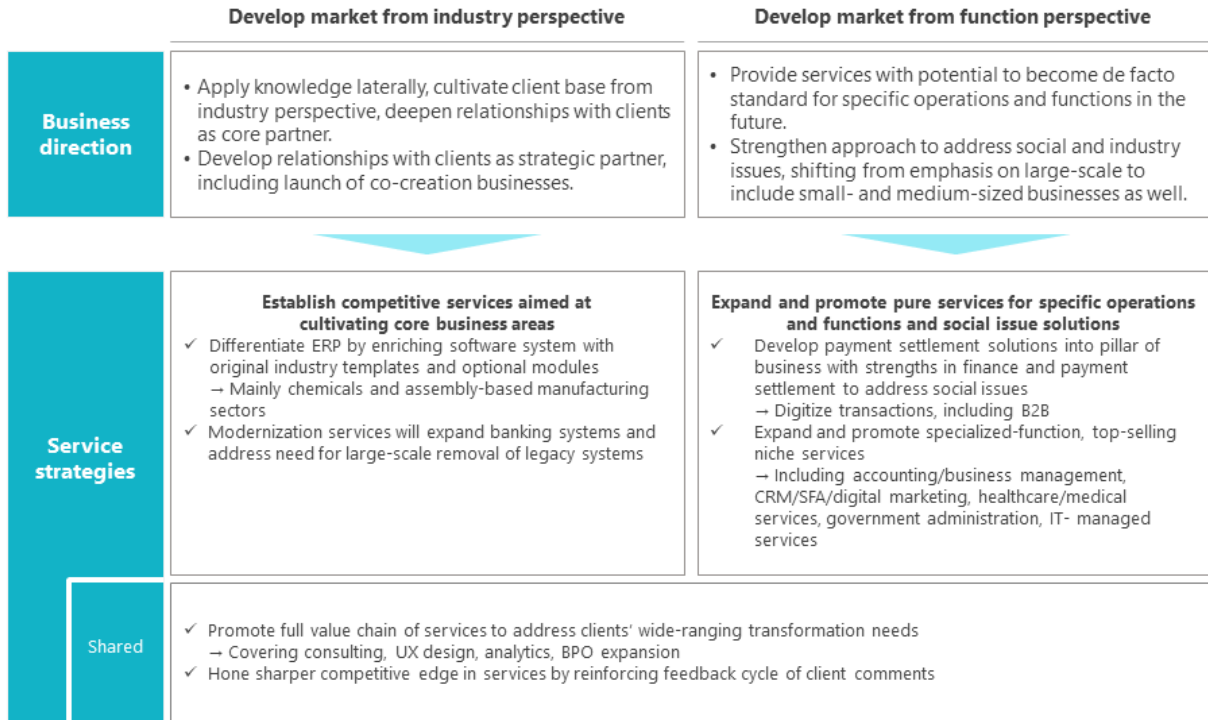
Develop market from industry perspective

Develop market from function perspective

Business direction

• Apply knowledge laterally, cultivate client base from industry perspective, deepen relationships with clients as core partner.
• Develop relationships with clients as strategic partner, including launch of co-creation businesses.

• Provide services with potential to become de facto standard for specific operations and functions in the future.
• Strengthen approach to address social and industry issues, shifting from emphasis on large-scale to include small- and medium-sized businesses as well.

Service strategies

Establish competitive services aimed at cultivating core business areas
✓ Differentiate ERP by enriching software system with original industry templates and optional modules
→ Mainly chemicals and assembly-based manufacturing sectors
✓ Modernization services will expand banking systems and address need for large-scale removal of legacy systems

Expand and promote pure services for specific operations and functions and social issue solutions
✓ Develop payment settlement solutions into pillar of business with strengths in finance and payment settlement to address social issues
→ Digitize transactions, including B2B
✓ Expand and promote specialized-function, top-selling niche services
→ Including accounting/business management, CRM/SFA/digital marketing, healthcare/medical services, government administration, IT- managed services

Shared

✓ Promote full value chain of services to address clients' wide-ranging transformation needs
→ Covering consulting, UX design, analytics, BPO expansion
✓ Hone sharper competitive edge in services by reinforcing feedback cycle of client comments